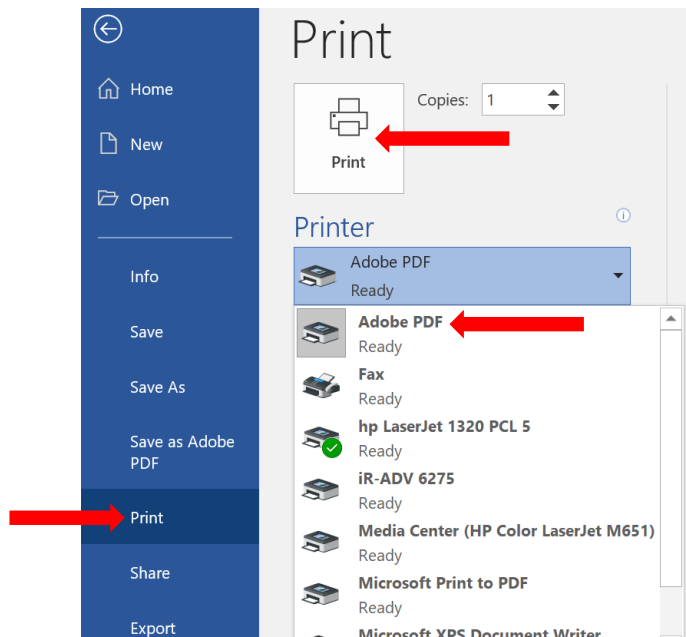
Home

New

Open

Info

Save

Save As

Save as Adobe PDF

Print

Share

Export

Print

Print

Copies: 1

Printer

ⓘ

Adobe PDF
Ready

Adobe PDF
Ready

Fax
Ready

hp LaserJet 1320 PCL 5
Ready

iR-ADV 6275
Ready

Media Center (HP Color LaserJet M651)
Ready

Microsoft Print to PDF
Ready

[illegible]